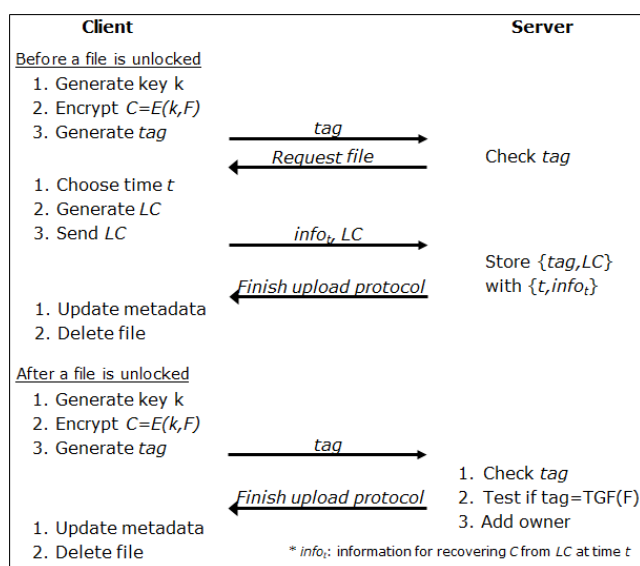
Client

Server

Before a file is unlocked

1. Generate key k
2. Encrypt $C=E(k,F)$
3. Generate *tag*

*tag*

*Request file*

Check *tag*

1. Choose time *t*
2. Generate *LC*
3. Send *LC*

$info_t$, *LC*

Store {*tag*,*LC*} with {*t*,$info_t$}

*Finish upload protocol*

1. Update metadata
2. Delete file

After a file is unlocked

1. Generate key k
2. Encrypt $C=E(k,F)$
3. Generate *tag*

*tag*

1. Check *tag*
2. Test if tag=TGF(F)
3. Add owner

*Finish upload protocol*

1. Update metadata
2. Delete file

* $info_t$: information for recovering *C* from *LC* at time *t*